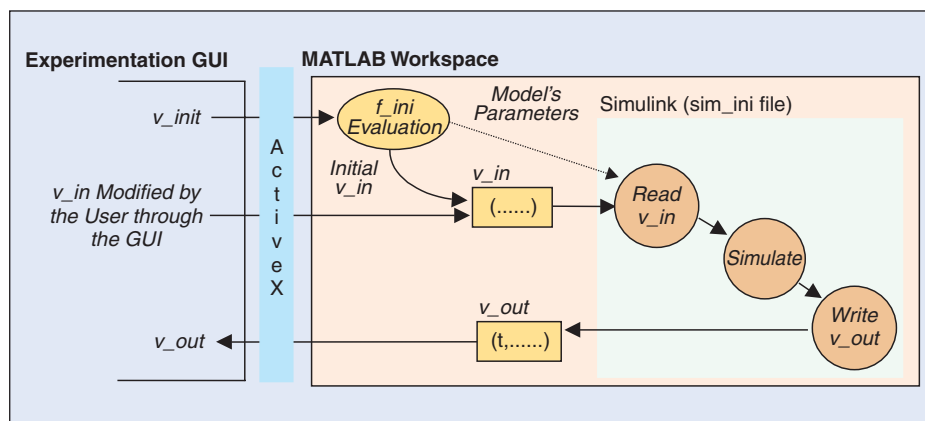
Experimentation GUI

MATLAB Workspace

v_init

ActiveX

f_ini Evaluation

Model's Parameters

Simulink (sim_ini file)

Initial v_in

v_in

(......)

v_in Modified by the User through the GUI

Read v_in

Simulate

Write v_out

v_out

(t,......)

v_out